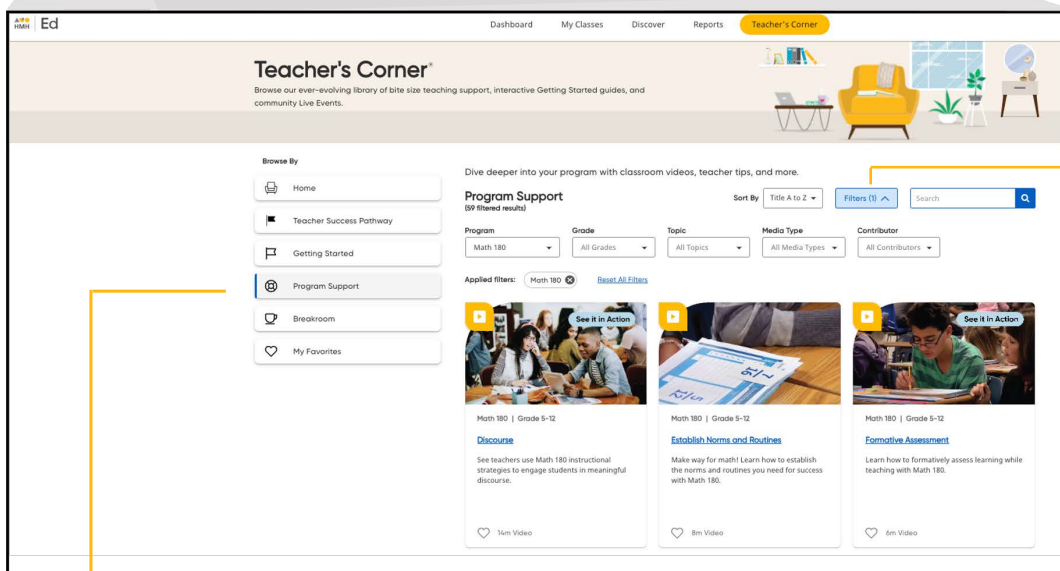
HMH Ed

Dashboard My Classes Discover Reports Teacher's Corner

Teacher's Corner®

Browse our ever-evolving library of bite size teaching support, interactive Getting Started guides, and community Live Events.

Browse By

Home

Teacher Success Pathway

Getting Started

Program Support

Breakroom

My Favorites

Dive deeper into your program with classroom videos, teacher tips, and more.

Program Support
(59 filtered results)

Sort By Title A to Z

Filters (1)

Search

Program
Math 180

Grade
All Grades

Topic
All Topics

Media Type
All Media Types

Contributor
All Contributors

Applied filters: Math 180 Reset All Filters

See it in Action

Math 180 | Grade 5-12

Discourse

See teachers use Math 180 instructional strategies to engage students in meaningful discourse.

14m Video

Math 180 | Grade 5-12

Establish Norms and Routines

Make way for math! Learn how to establish the norms and routines you need for success with Math 180.

8m Video

See it in Action

Math 180 | Grade 5-12

Formative Assessment

Learn how to formatively assess learning while teaching with Math 180.

6m Video